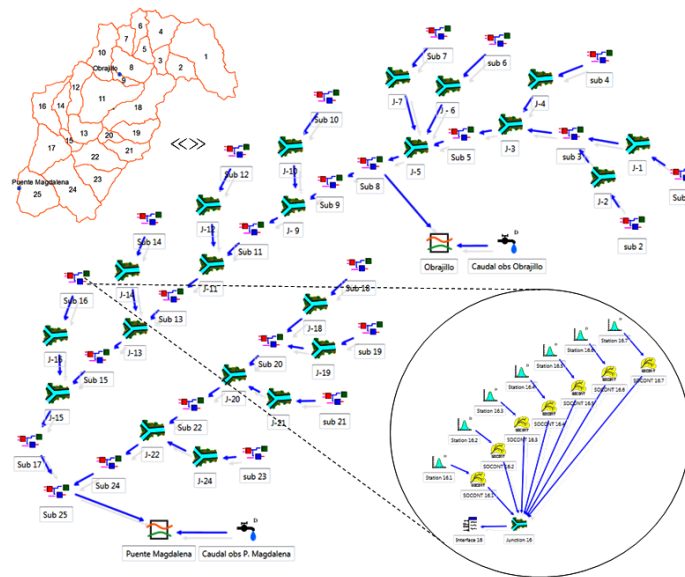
6
4
7
10
5
3
Obrajillo
8
9
2
1
16
14
12
11
18
13
15
20
19
17
22
21
Puente Magdalena
24
23
25

<<>>

Sub 7
sub 6
sub 4
J-7
J-6
J-4
Sub 10
Sub 5
J-3
sub 3
J-1
J-10
J-5
Sub 12
Sub 8
J-2
Sub 9
J-12
J-9
sub 2
Sub 14
Sub 11
Obrajillo
Caudal obs Obrajillo
J-14
J-11
Sub 16
Sub 18
Sub 13
J-18
J-16
J-13
J-19
sub 19
Sub 15
Sub 20
J-20
J-15
J-21
sub 21
Sub 22
Sub 17
J-22
J-24
sub 23
Sub 24
Sub 25
Puente Magdalena
Caudal obs P. Magdalena

Station 16.7
Station 16.6
Station 16.5
SOCONT 16.7
Station 16.4
SOCONT 16.6
Station 16.3
SOCONT 16.5
SOCONT 16.4
Station 16.2
SOCONT 16.3
SOCONT 16.2
Station 16.1
SOCONT 16.1
Interface 16
Junction 16